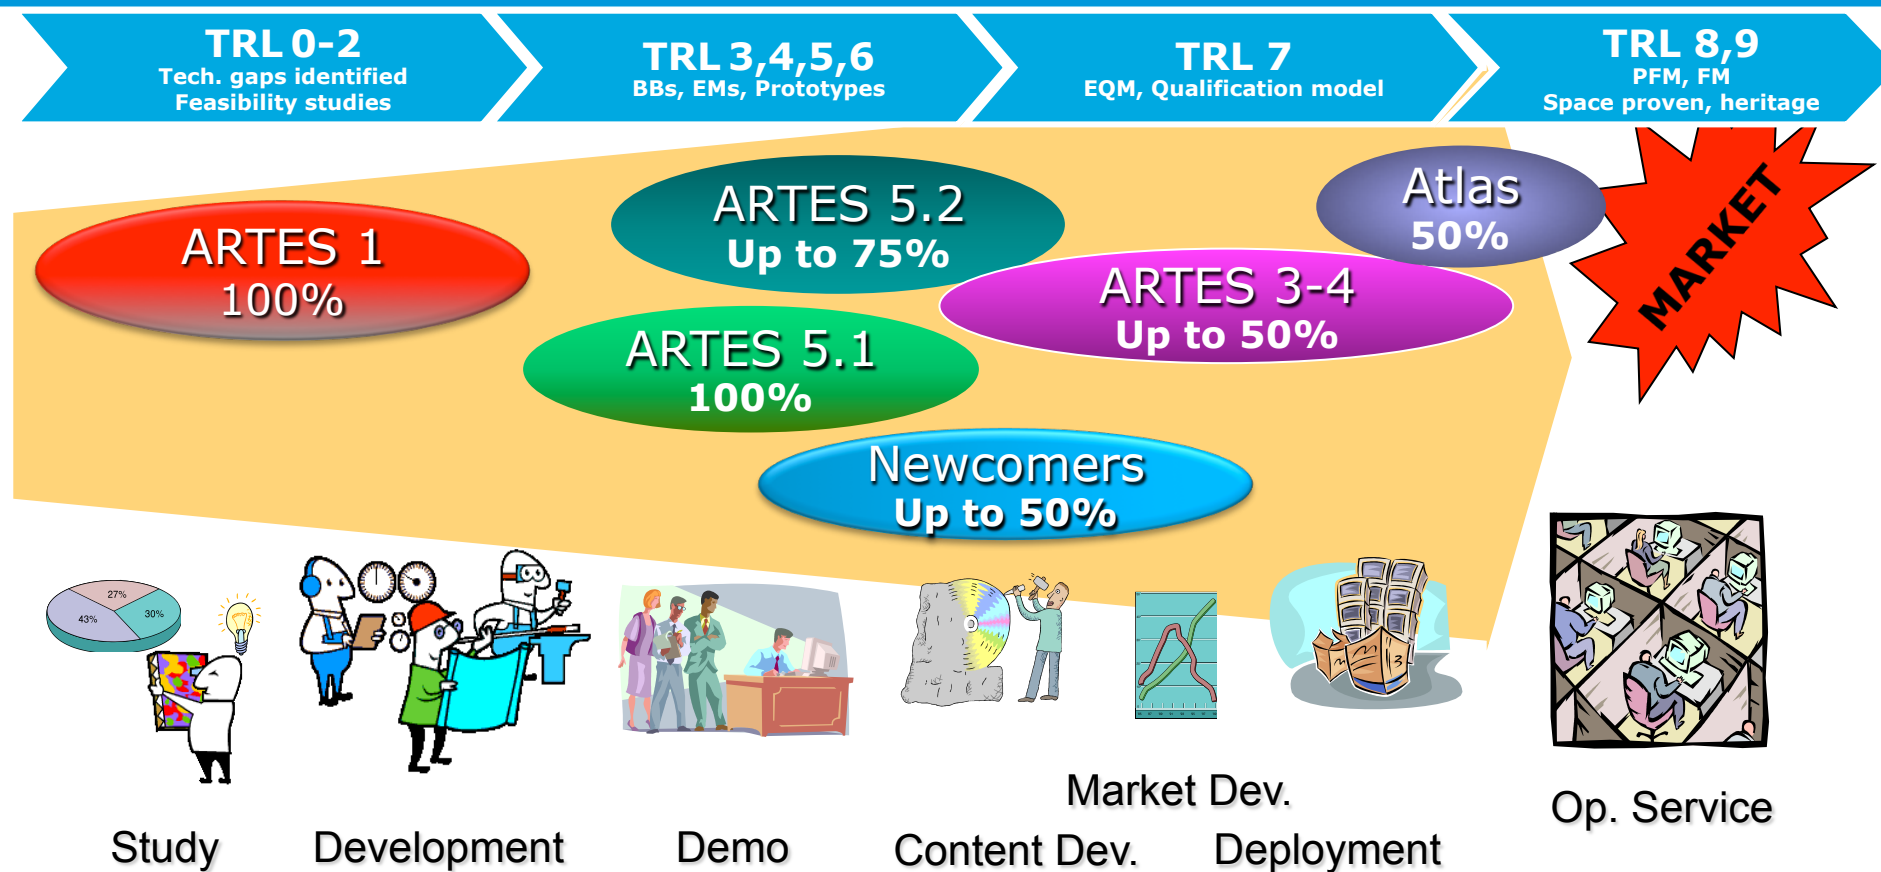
TRL 0-2
Tech. gaps identified
Feasibility studies

TRL 3,4,5,6
BBs, EMs, Prototypes

TRL 7
EQM, Qualification model

TRL 8,9
PFM, FM
Space proven, heritage

ARTES 1
100%

ARTES 5.2
Up to 75%

Atlas
50%

MARKET

ARTES 3-4
Up to 50%

ARTES 5.1
100%

Newcomers
Up to 50%

27%
30%
43%

Study

Development

Demo

Market Dev.

Content Dev.

Deployment

Op. Service